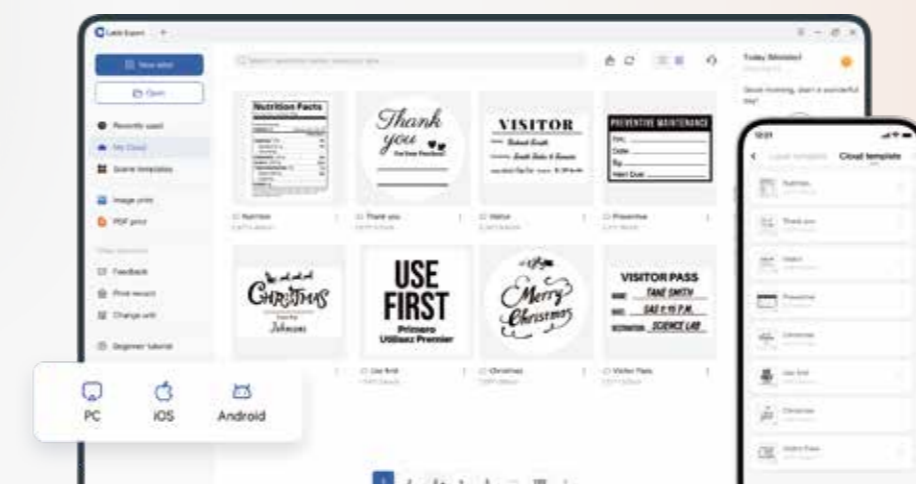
Label Expert

New label

Open

Recently used

My Cloud

Scene templates

Image print

PDF print

Feedback

Print record

Change unit

Beginner tutorial

Today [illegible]

Good morning, start a wonderful day!

Nutrition Facts

Thank you

VISITOR

PREVENTIVE MAINTENANCE

Nutrition

Thank you

Visitor

Preventive

Christmas

Johnson

USE FIRST

Primero

Utilisez Premier

Merry Christmas

VISITOR PASS

NAME: JANE SMITH

TIME: 9:45 P.M.

DESTINATION: SCIENCE LAB

Use first

Christmas

Visitor Pass

PC

iOS

Android

Cloud template

Nutrition

Thank you

Visitor

Preventive

Christmas

Use first

Christmas

Visitor Pass